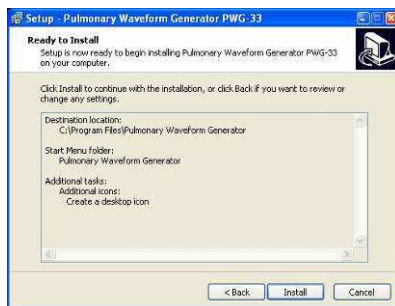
Setup - Pulmonary Waveform Generator PWG-33

Ready to Install
Setup is now ready to begin installing Pulmonary Waveform Generator PWG-33 on your computer.

Click Install to continue with the installation, or click Back if you want to review or change any settings.

Destination location:
C:\Program Files\Pulmonary Waveform Generator

Start Menu folder:
Pulmonary Waveform Generator

Additional tasks:
Additional icons:
Create a desktop icon

< Back
Install
Cancel